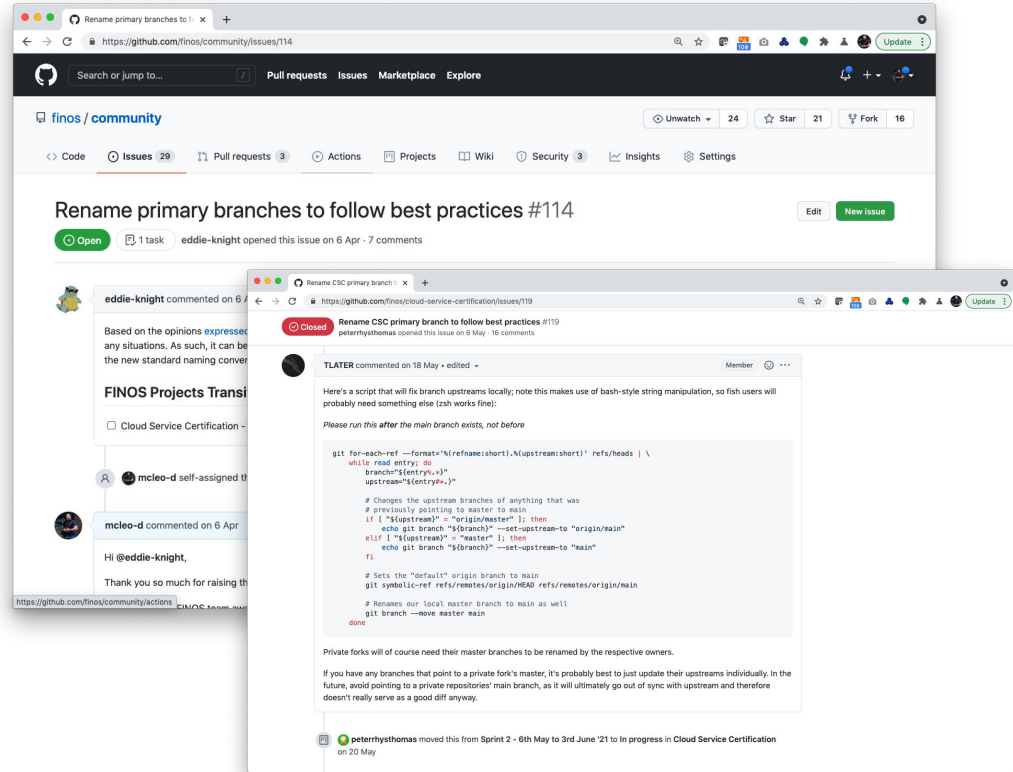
Rename primary branches to fo ×
https://github.com/finos/community/issues/114
Update

Search or jump to... / Pull requests Issues Marketplace Explore

finos / community

Unwatch 24 Star 21 Fork 16

Code Issues 29 Pull requests 3 Actions Projects Wiki Security 3 Insights Settings

Rename primary branches to follow best practices #114

Edit New issue

Open 1 task eddie-knight opened this issue on 6 Apr · 7 comments

eddie-knight commented on 6 A

Based on the opinions expressed any situations. As such, it can be the new standard naming conve

FINOS Projects Transi

Cloud Service Certification -

mcleo-d self-assigned th

mcleo-d commented on 6 Apr

Hi @eddie-knight,

Thank you so much for raising th

https://github.com/finos/community/actions FINOS team

Rename CSC primary branch t ×
https://github.com/finos/cloud-service-certification/issues/119
Update

Closed Rename CSC primary branch to follow best practices #119
peterrhysthomas opened this issue on 6 May · 16 comments

TLATER commented on 18 May • edited

Member

Here's a script that will fix branch upstreams locally; note this makes use of bash-style string manipulation, so fish users will probably need something else (zsh works fine):

Please run this after the main branch exists, not before

```
git for-each-ref --format='%(refname:short).%(upstream:short)' refs/heads | \
    while read entry; do
        branch="${entry%.*}"
        upstream="${entry#*.}"

        # Changes the upstream branches of anything that was
        # previously pointing to master to main
        if [ "${upstream}" = "origin/master" ]; then
            echo git branch "${branch}" --set-upstream-to "origin/main"
        elif [ "${upstream}" = "master" ]; then
            echo git branch "${branch}" --set-upstream-to "main"
        fi

        # Sets the "default" origin branch to main
        git symbolic-ref refs/remotes/origin/HEAD refs/remotes/origin/main

        # Renames our local master branch to main as well
        git branch --move master main
    done
```

Private forks will of course need their master branches to be renamed by the respective owners.

If you have any branches that point to a private fork's master, it's probably best to just update their upstreams individually. In the future, avoid pointing to a private repositories' main branch, as it will ultimately go out of sync with upstream and therefore doesn't really serve as a good diff anyway.

peterrhysthomas moved this from Sprint 2 - 6th May to 3rd June '21 to In progress in Cloud Service Certification on 20 May